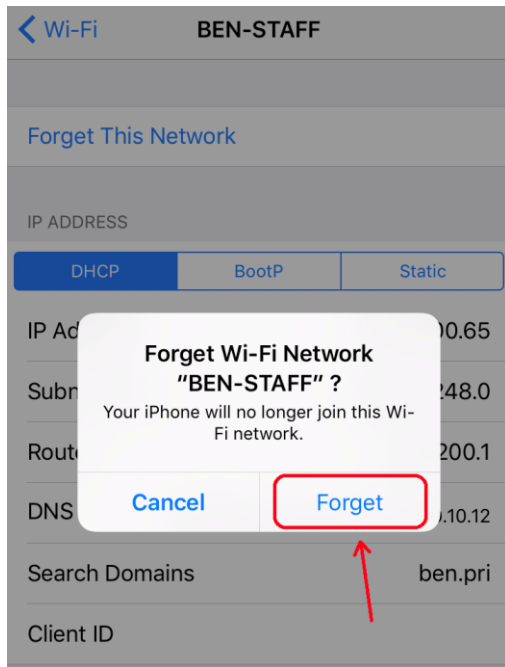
Wi-Fi BEN-STAFF

Forget This Network

IP ADDRESS

DHCP BootP Static

IP Ad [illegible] 00.65

Subn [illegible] 248.0

Route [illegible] 200.1

DNS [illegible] 0.10.12

Forget Wi-Fi Network "BEN-STAFF" ?

Your iPhone will no longer join this Wi-Fi network.

Cancel Forget

Search Domains ben.pri

Client ID